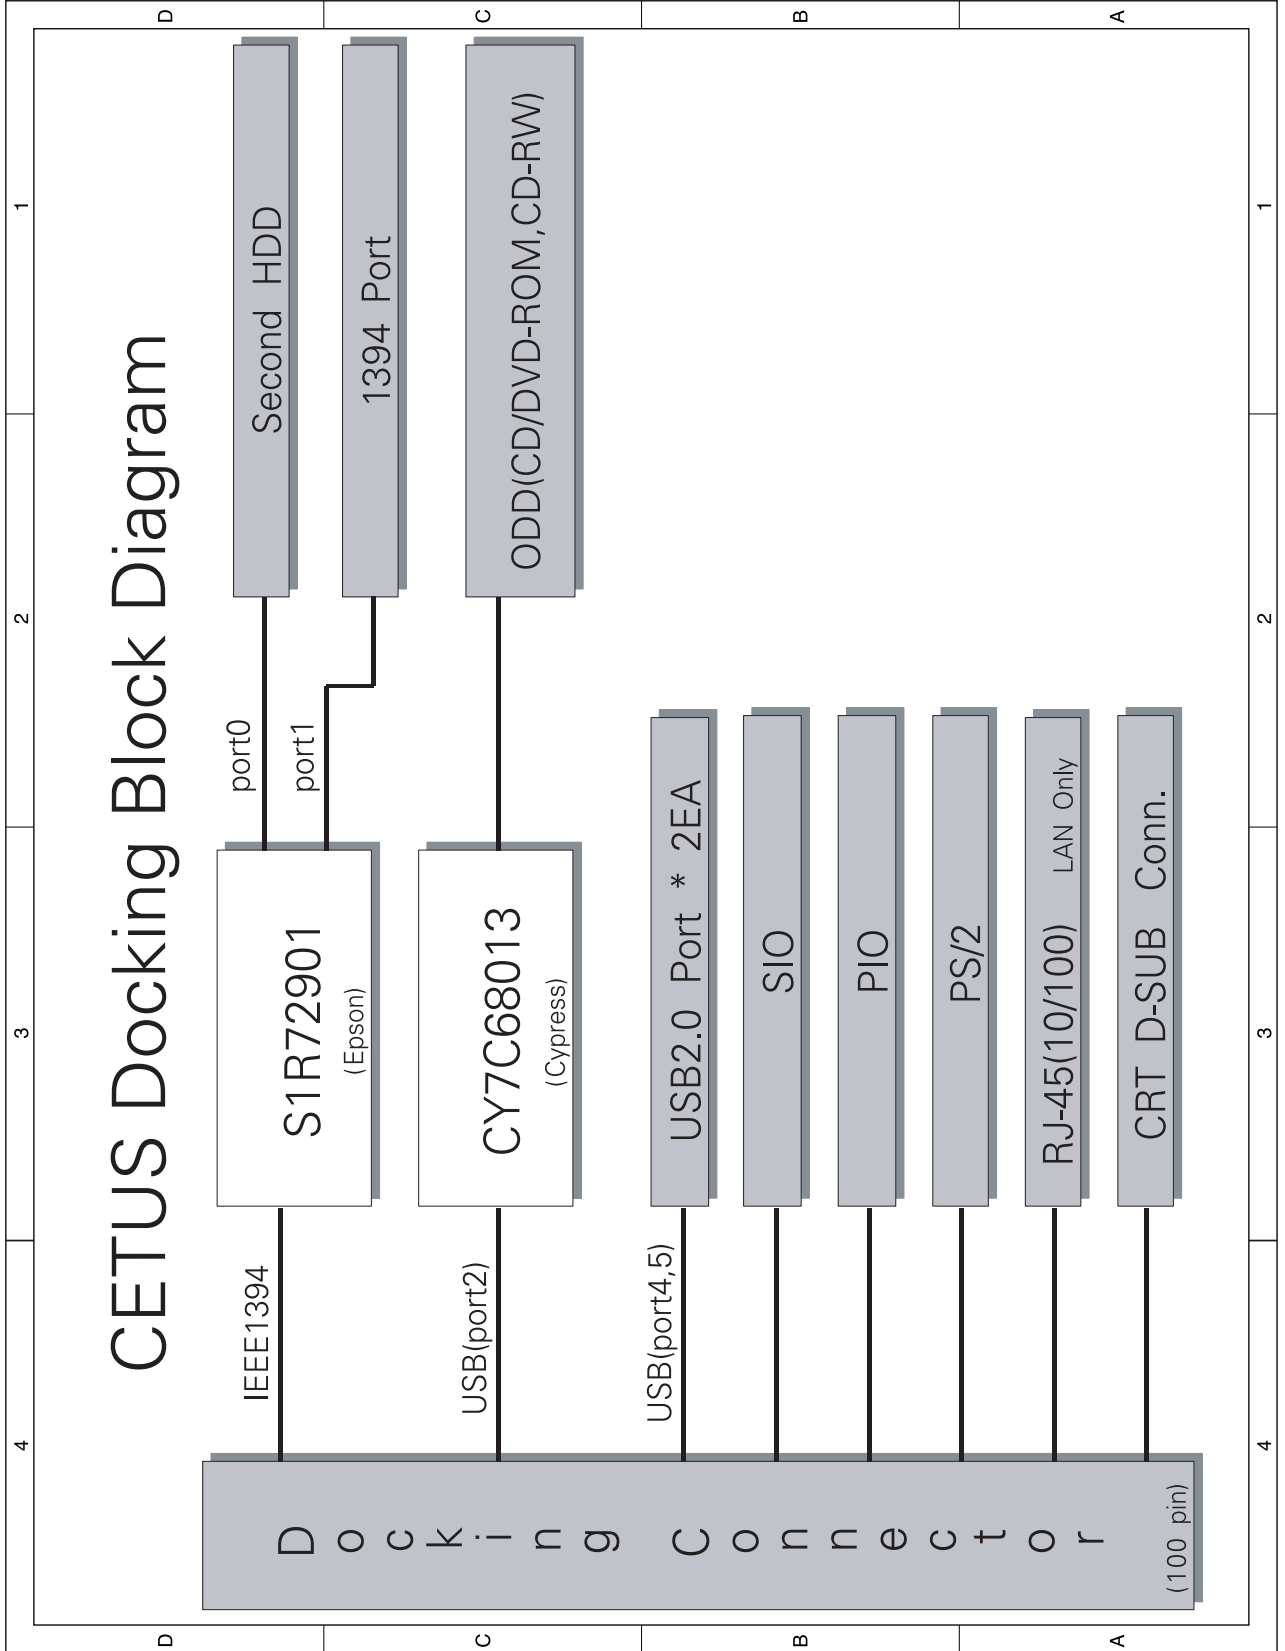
CETUS Docking Block Diagram

Second HDD

1394 Port

ODD(CD/DVD-ROM,CD-RW)

port0

port1

S1R72901
(Epson)

CY7C68013
(Cypress)

IEEE1394

USB(port2)

USB(port4,5)

USB2.0 Port * 2EA

SIO

PIO

PS/2

RJ-45(10/100) LAN Only

CRT D-SUB Conn.

Docking Connector
(100 pin)

D C B A
1 2 3 4